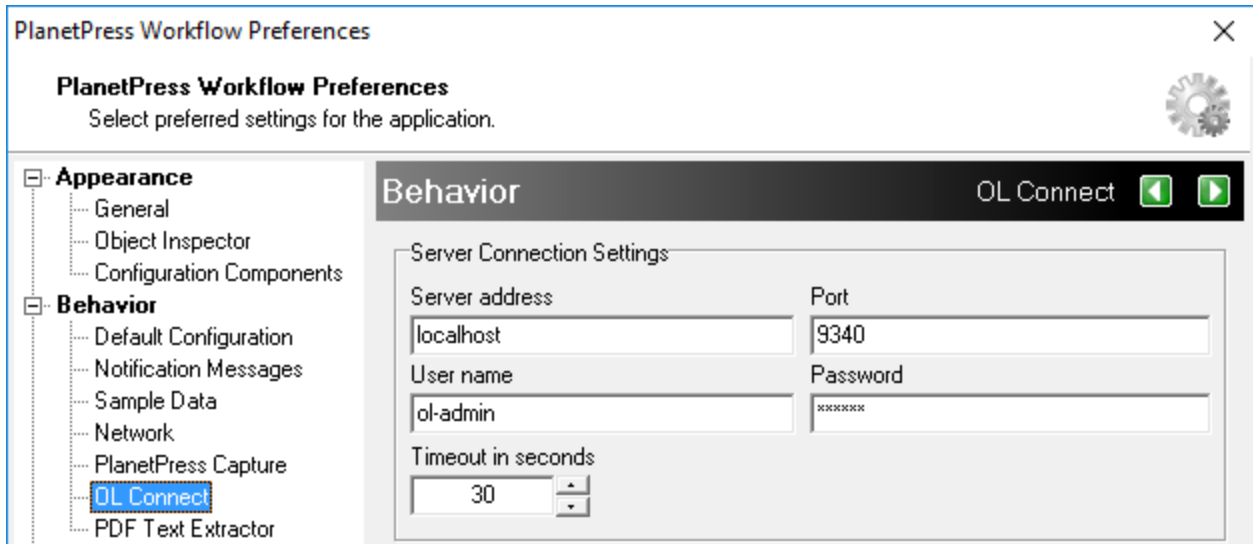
PlanetPress Workflow Preferences

PlanetPress Workflow Preferences
Select preferred settings for the application.

Appearance
General
Object Inspector
Configuration Components
Behavior
Default Configuration
Notification Messages
Sample Data
Network
PlanetPress Capture
OL Connect
PDF Text Extractor

Behavior
OL Connect

Server Connection Settings
Server address
localhost
Port
9340
User name
ol-admin
Password
******
Timeout in seconds
30